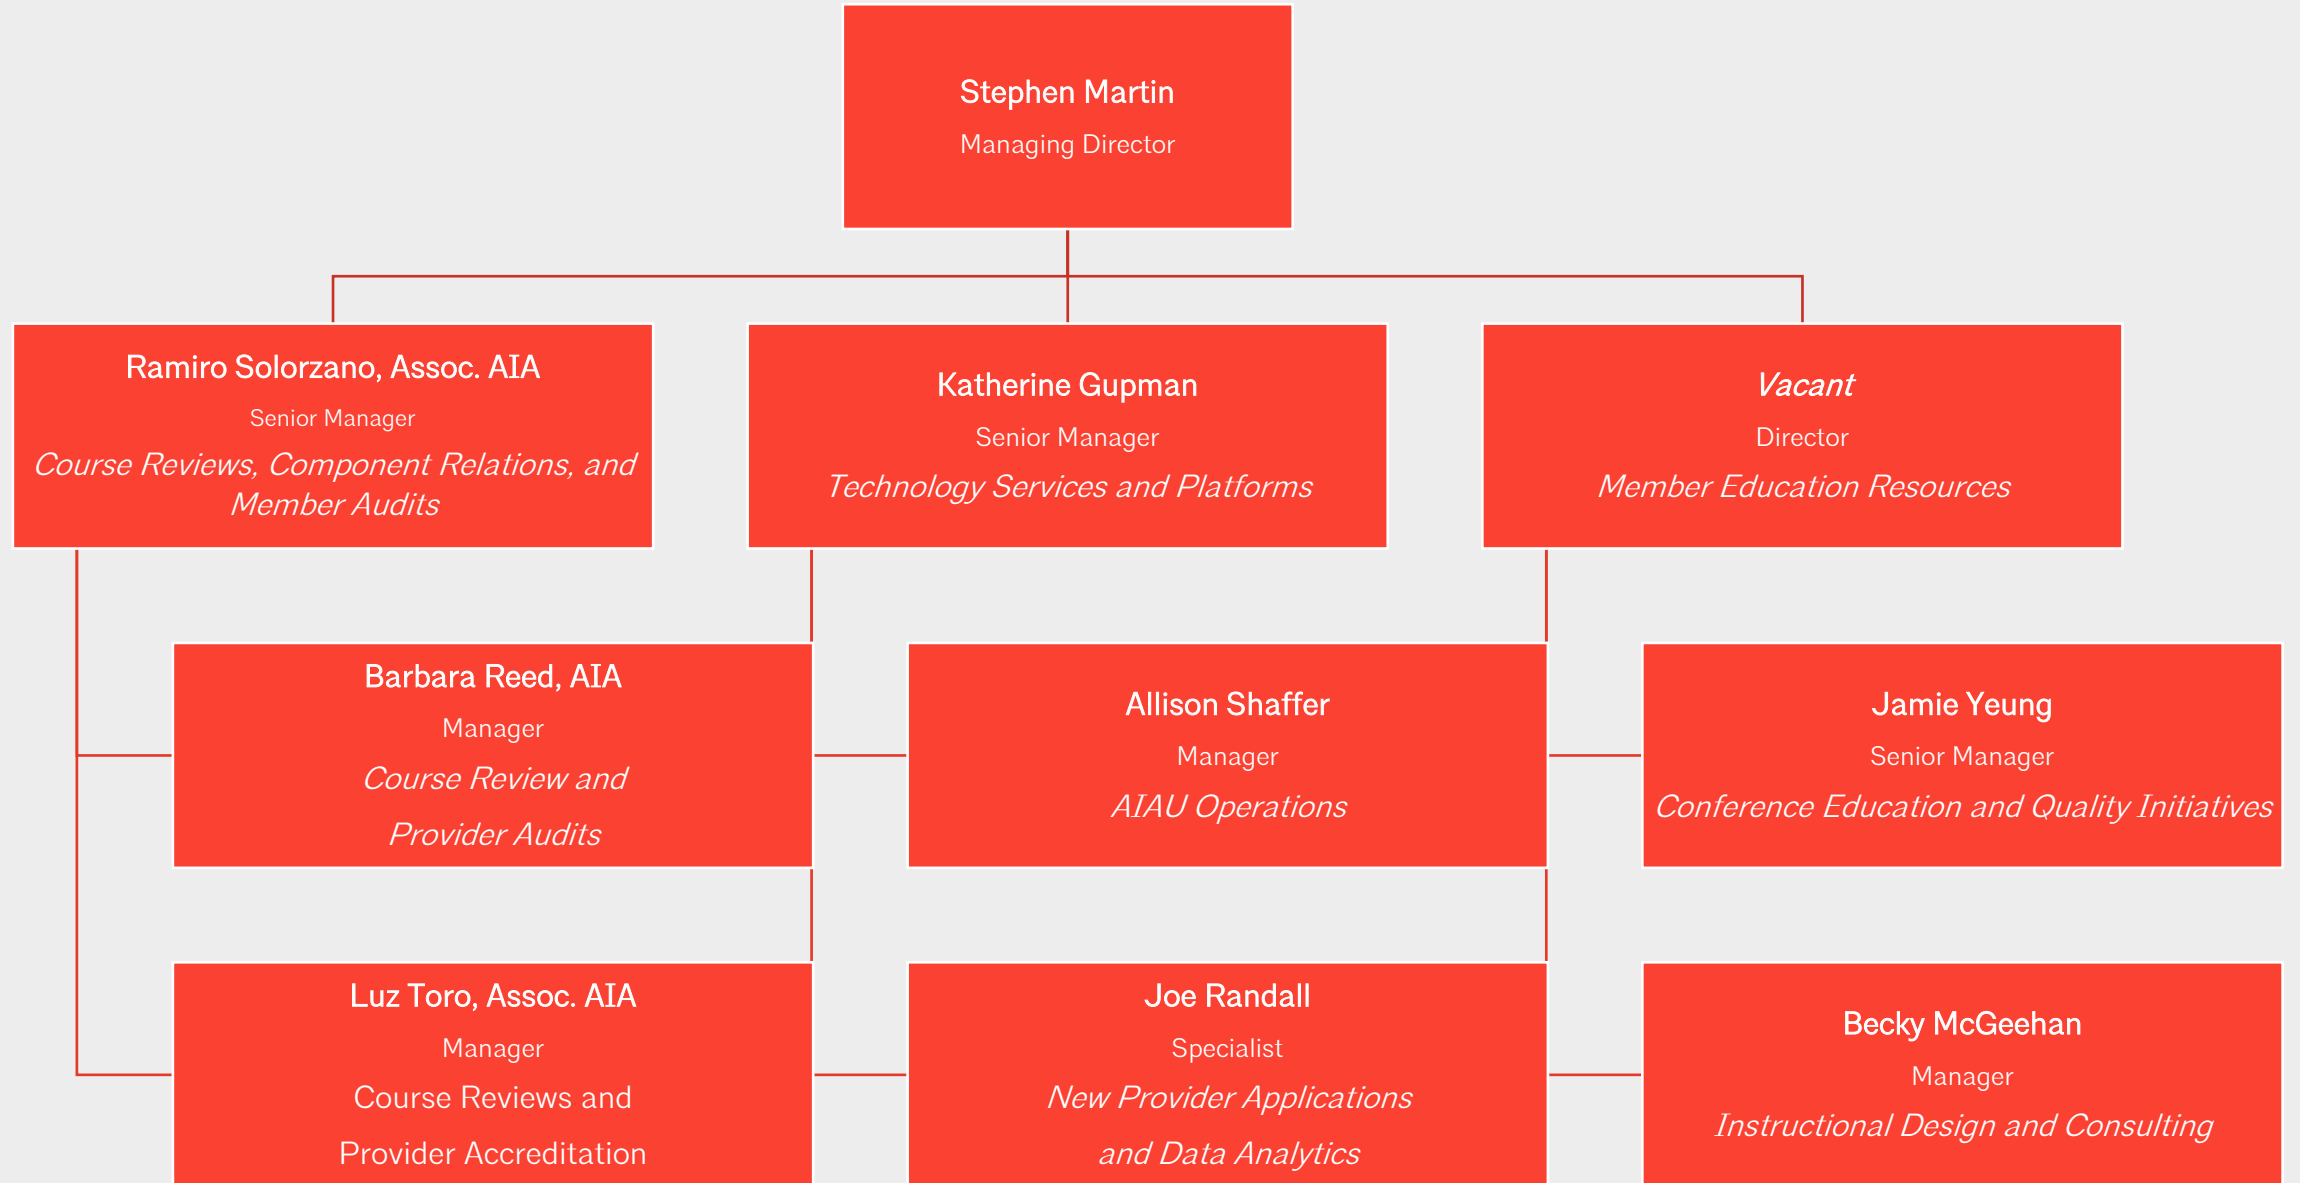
Stephen Martin
Managing Director

Ramiro Solorzano, Assoc. AIA
Senior Manager
Course Reviews, Component Relations, and Member Audits

Katherine Gupman
Senior Manager
Technology Services and Platforms

Vacant
Director
Member Education Resources

Barbara Reed, AIA
Manager
Course Review and Provider Audits

Allison Shaffer
Manager
AIAU Operations

Jamie Yeung
Senior Manager
Conference Education and Quality Initiatives

Luz Toro, Assoc. AIA
Manager
Course Reviews and Provider Accreditation

Joe Randall
Specialist
New Provider Applications and Data Analytics

Becky McGeehan
Manager
Instructional Design and Consulting